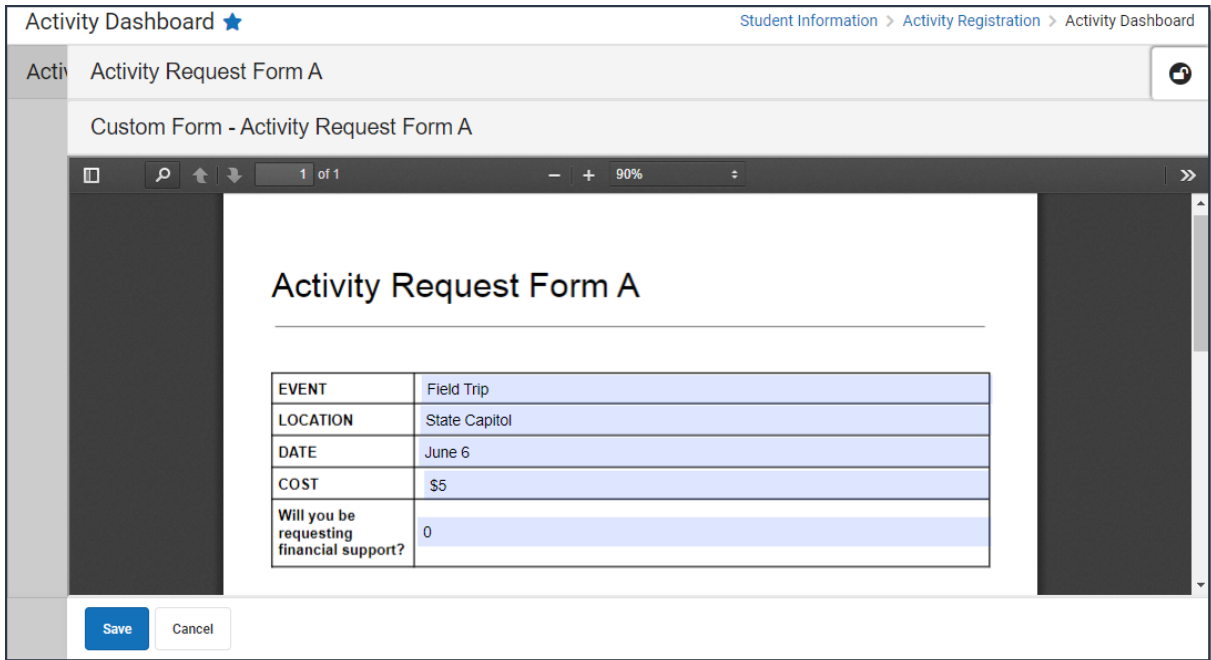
Activity Dashboard

Student Information > Activity Registration > Activity Dashboard

Acti

Activity Request Form A

Custom Form - Activity Request Form A

1 of 1

−  +  90%

Activity Request Form A

| EVENT | Field Trip |
|---|---|
| LOCATION | State Capitol |
| DATE | June 6 |
| COST | $5 |
| Will you be requesting financial support? | 0 |

Save  Cancel